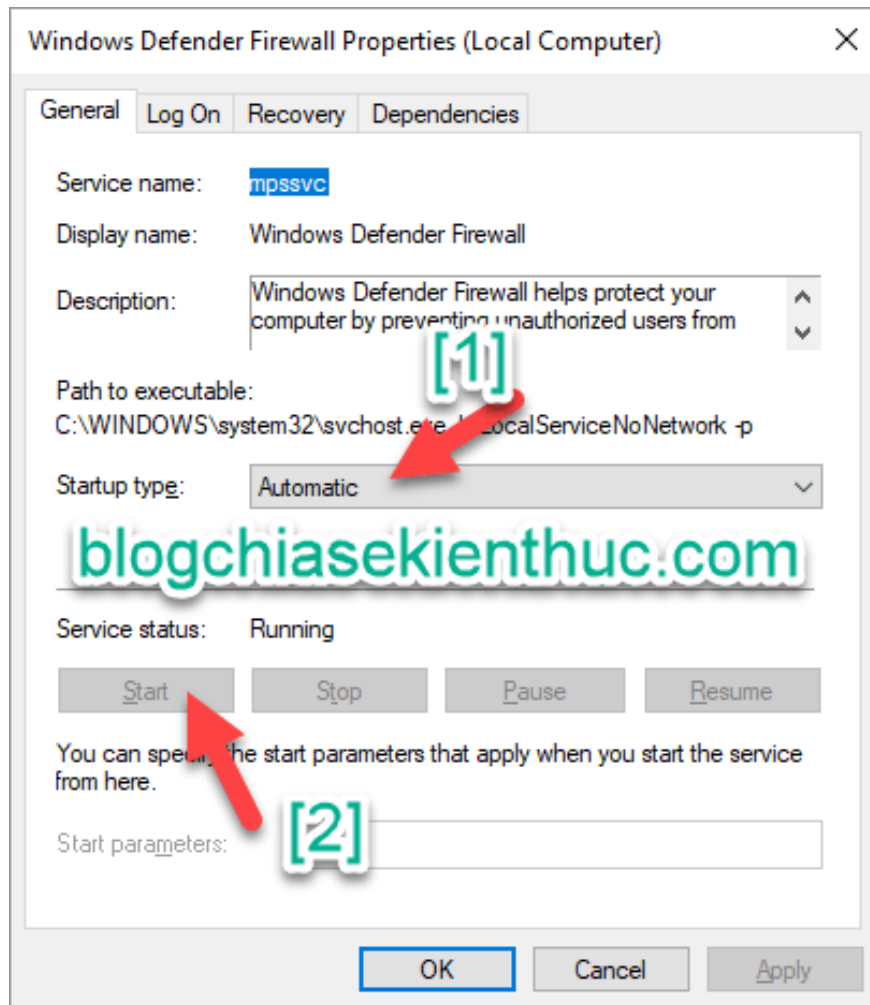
Windows Defender Firewall Properties (Local Computer)

General | Log On | Recovery | Dependencies

Service name: mpssvc

Display name: Windows Defender Firewall

Description: Windows Defender Firewall helps protect your computer by preventing unauthorized users from

[1]

Path to executable:
C:\WINDOWS\system32\svchost.e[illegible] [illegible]ocalServiceNoNetwork -p

Startup type: Automatic

blogchiasekienthuc.com

Service status: Running

Start | Stop | Pause | Resume

You can spec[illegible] the start parameters that apply when you start the service from here.

[2]

Start parameters:

OK | Cancel | Apply